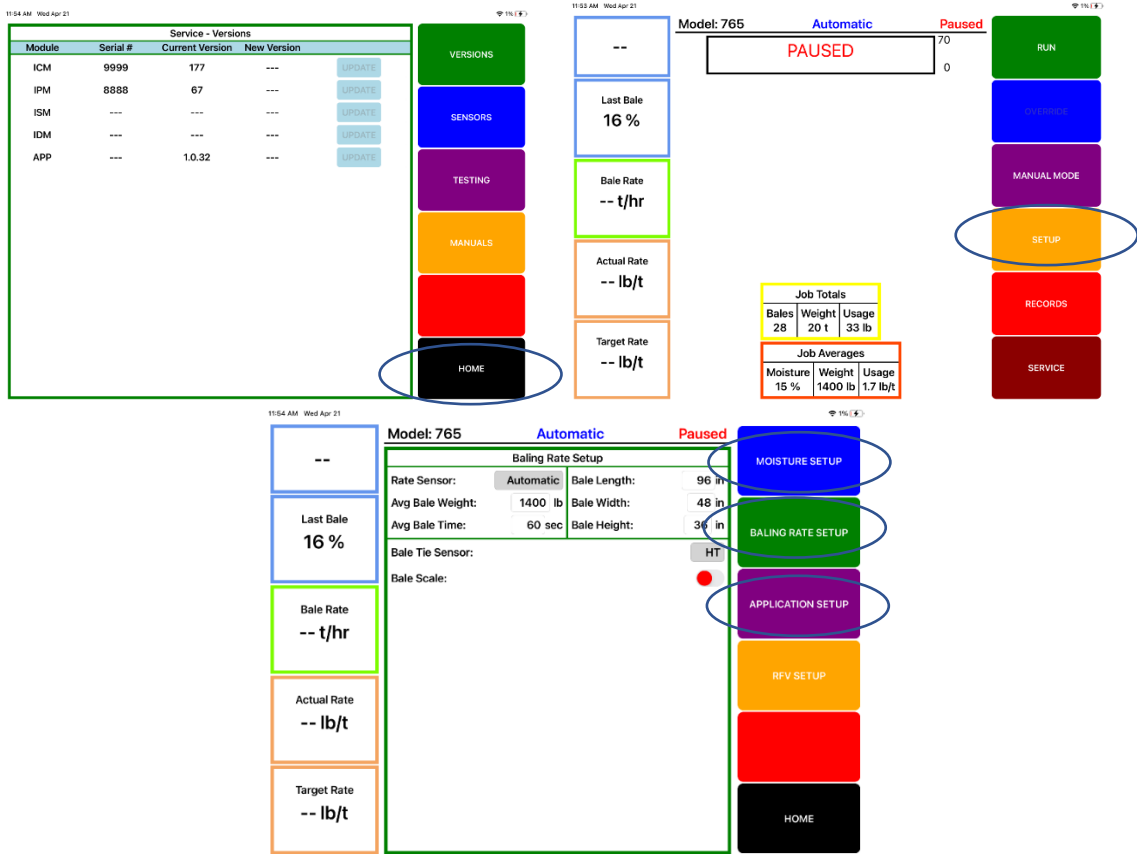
11:54 AM Wed Apr 21

1%

Service - Versions

| Module | Serial # | Current Version | New Version | |
|---|---|---|---|---|
| ICM | 9999 | 177 | --- | UPDATE |
| IPM | 8888 | 67 | --- | UPDATE |
| ISM | --- | --- | --- | UPDATE |
| IDM | --- | --- | --- | UPDATE |
| APP | --- | 1.0.32 | --- | UPDATE |

VERSIONS

SENSORS

TESTING

MANUALS

HOME

11:53 AM Wed Apr 21

1%

--

Last Bale
16 %

Bale Rate
-- t/hr

Actual Rate
-- lb/t

Target Rate
-- lb/t

Model: 765 Automatic Paused

PAUSED

70

0

Job Totals

| Bales | Weight | Usage |
|---|---|---|
| 28 | 20 t | 33 lb |

Job Averages

| Moisture | Weight | Usage |
|---|---|---|
| 15 % | 1400 lb | 1.7 lb/t |

RUN

OVERRIDE

MANUAL MODE

SETUP

RECORDS

SERVICE

11:54 AM Wed Apr 21

1%

--

Last Bale
16 %

Bale Rate
-- t/hr

Actual Rate
-- lb/t

Target Rate
-- lb/t

Model: 765 Automatic Paused

Baling Rate Setup

Rate Sensor: Automatic
Avg Bale Weight: 1400 lb
Avg Bale Time: 60 sec

Bale Length: 96 in
Bale Width: 48 in
Bale Height: 36 in

Bale Tie Sensor: HT

Bale Scale:

MOISTURE SETUP

BALING RATE SETUP

APPLICATION SETUP

RFV SETUP

HOME